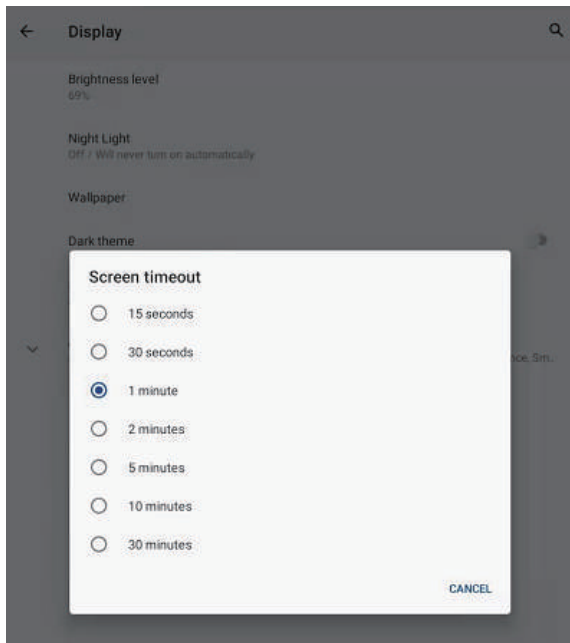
Display

Brightness level
69%

Night Light
Off / Will never turn on automatically

Wallpaper

Dark theme

nce, Sm..

Screen timeout

15 seconds

30 seconds

1 minute

2 minutes

5 minutes

10 minutes

30 minutes

CANCEL